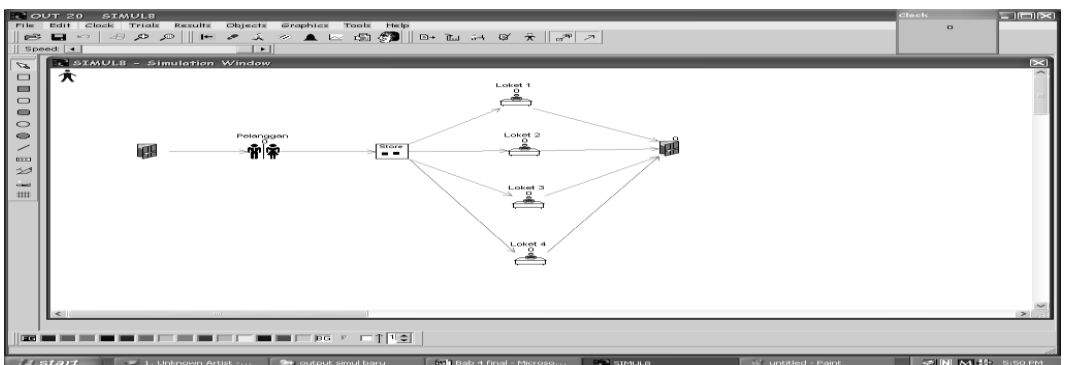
OUT 20 SIMUL8

File Edit Clock Trials Results Objects Graphics Tools Help

Speed:

Clock

0

SIMUL8 - Simulation Window

Pelanggan

Store

Loket 1
0

Loket 2
0

Loket 3
0

Loket 4
0

0

FG BG

start

1. Unknown Artist -...

output simul baru

Bab 4 final - Microso...

SIMUL8

untitled - Paint

5:50 PM